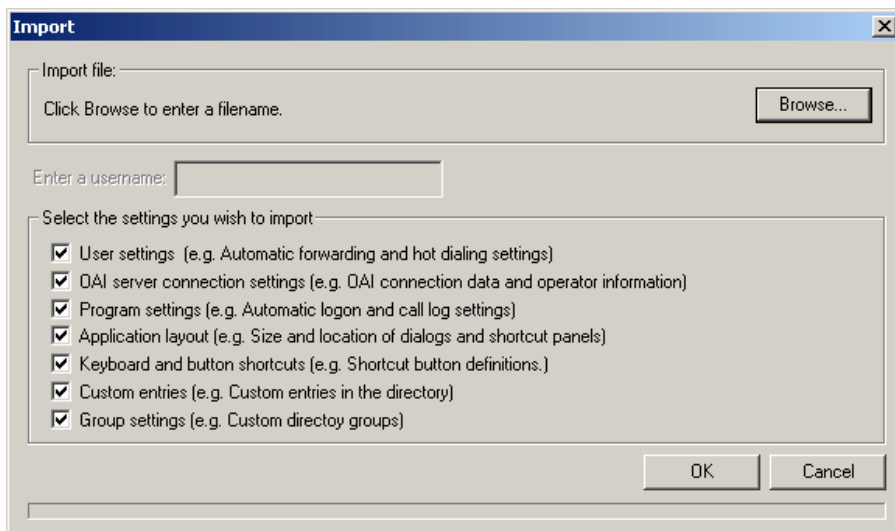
Import

Import file:

Click Browse to enter a filename.

Browse...

Enter a username:

Select the settings you wish to import

User settings (e.g. Automatic forwarding and hot dialing settings)

OAI server connection settings (e.g. OAI connection data and operator information)

Program settings (e.g. Automatic logon and call log settings)

Application layout (e.g. Size and location of dialogs and shortcut panels)

Keyboard and button shortcuts (e.g. Shortcut button definitions.)

Custom entries (e.g. Custom entries in the directory)

Group settings (e.g. Custom directoy groups)

OK

Cancel